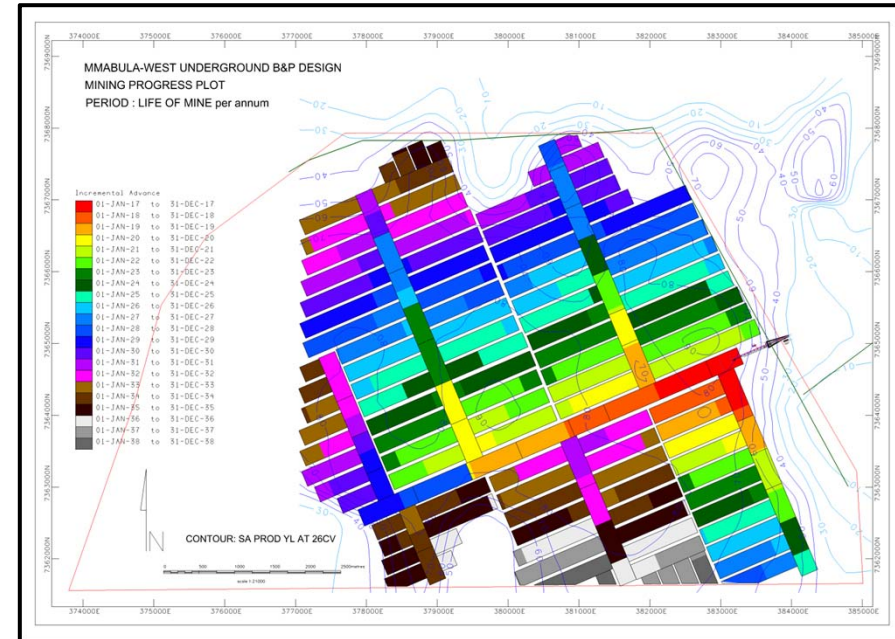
374000E 375000E 376000E 377000E 378000E 379000E 380000E 381000E 382000E 383000E 384000E 385000E

7369000N 7368000N 7367000N 7366000N 7365000N 7364000N 7363000N 7362000N

MMABULA-WEST UNDERGROUND B&P DESIGN
MINING PROGRESS PLOT
PERIOD : LIFE OF MINE per annum

Incremental Advance

| | | | |
|---|---|---|---|
| | 01-JAN-17 | to | 31-DEC-17 |
| | 01-JAN-18 | to | 31-DEC-18 |
| | 01-JAN-19 | to | 31-DEC-19 |
| | 01-JAN-20 | to | 31-DEC-20 |
| | 01-JAN-21 | to | 31-DEC-21 |
| | 01-JAN-22 | to | 31-DEC-22 |
| | 01-JAN-23 | to | 31-DEC-23 |
| | 01-JAN-24 | to | 31-DEC-24 |
| | 01-JAN-25 | to | 31-DEC-25 |
| | 01-JAN-26 | to | 31-DEC-26 |
| | 01-JAN-27 | to | 31-DEC-27 |
| | 01-JAN-28 | to | 31-DEC-28 |
| | 01-JAN-29 | to | 31-DEC-29 |
| | 01-JAN-30 | to | 31-DEC-30 |
| | 01-JAN-31 | to | 31-DEC-31 |
| | 01-JAN-32 | to | 31-DEC-32 |
| | 01-JAN-33 | to | 31-DEC-33 |
| | 01-JAN-34 | to | 31-DEC-34 |
| | 01-JAN-35 | to | 31-DEC-35 |
| | 01-JAN-36 | to | 31-DEC-36 |
| | 01-JAN-37 | to | 31-DEC-37 |
| | 01-JAN-38 | to | 31-DEC-38 |

N

CONTOUR: SA PROD YL AT 26CV

0 500 1000 1500 2000 2500metres
scale 1:21000

10 20 30 40 50 60 70 -60 -50 -40 -30 -20 -10